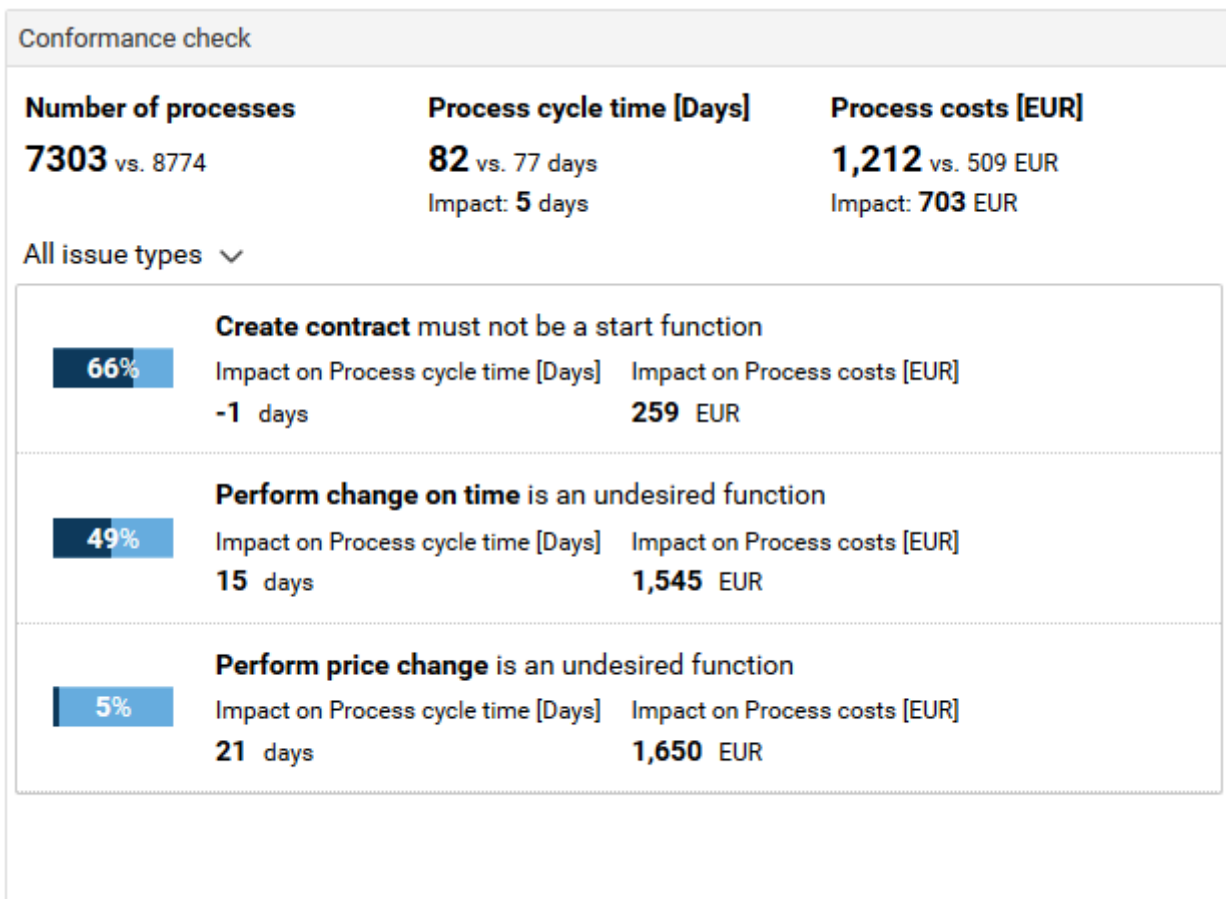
Conformance check

Number of processes
7303 vs. 8774

Process cycle time [Days]
82 vs. 77 days
Impact: 5 days

Process costs [EUR]
1,212 vs. 509 EUR
Impact: 703 EUR

All issue types

66%
Create contract must not be a start function
Impact on Process cycle time [Days]
-1 days
Impact on Process costs [EUR]
259 EUR

49%
Perform change on time is an undesired function
Impact on Process cycle time [Days]
15 days
Impact on Process costs [EUR]
1,545 EUR

5%
Perform price change is an undesired function
Impact on Process cycle time [Days]
21 days
Impact on Process costs [EUR]
1,650 EUR